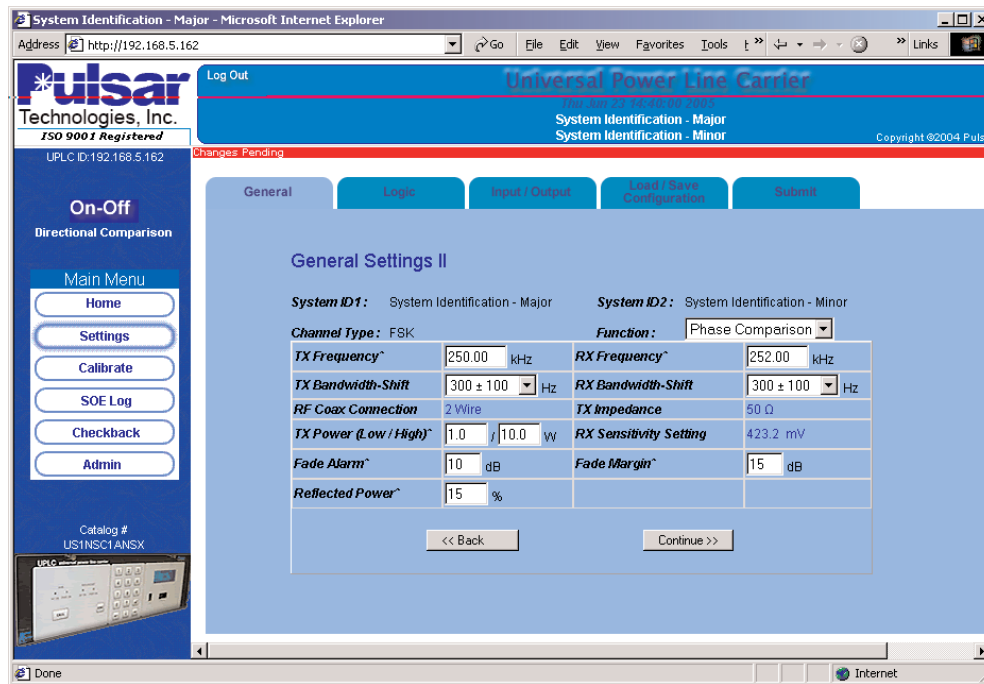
System Identification - Major - Microsoft Internet Explorer

Address http://192.168.5.162 Go File Edit View Favorites Tools Links

Pulsar Technologies, Inc.
ISO 9001 Registered

Log Out

Universal Power Line Carrier
Thu Jun 23 14:40:00 2005
System Identification - Major
System Identification - Minor
Copyright ©2004 Puls

UPLC ID:192.168.5.162

Changes Pending

On-Off
Directional Comparison

Main Menu
Home
Settings
Calibrate
SOE Log
Checkback
Admin

Catalog #
US1NSC1ANSX

General | Logic | Input / Output | Load / Save Configuration | Submit

General Settings II

System ID1 : System Identification - Major
System ID2 : System Identification - Minor

Channel Type : FSK
Function : Phase Comparison

| | | | |
|---|---|---|---|
| TX Frequency^ | 250.00 kHz | RX Frequency^ | 252.00 kHz |
| TX Bandwidth-Shift | 300 ± 100 Hz | RX Bandwidth-Shift | 300 ± 100 Hz |
| RF Coax Connection | 2 Wire | TX Impedance | 50 Ω |
| TX Power (Low / High)^ | 1.0 / 10.0 W | RX Sensitivity Setting | 423.2 mV |
| Fade Alarm^ | 10 dB | Fade Margin^ | 15 dB |
| Reflected Power^ | 15 % | | |

<< Back
Continue >>

Done
Internet